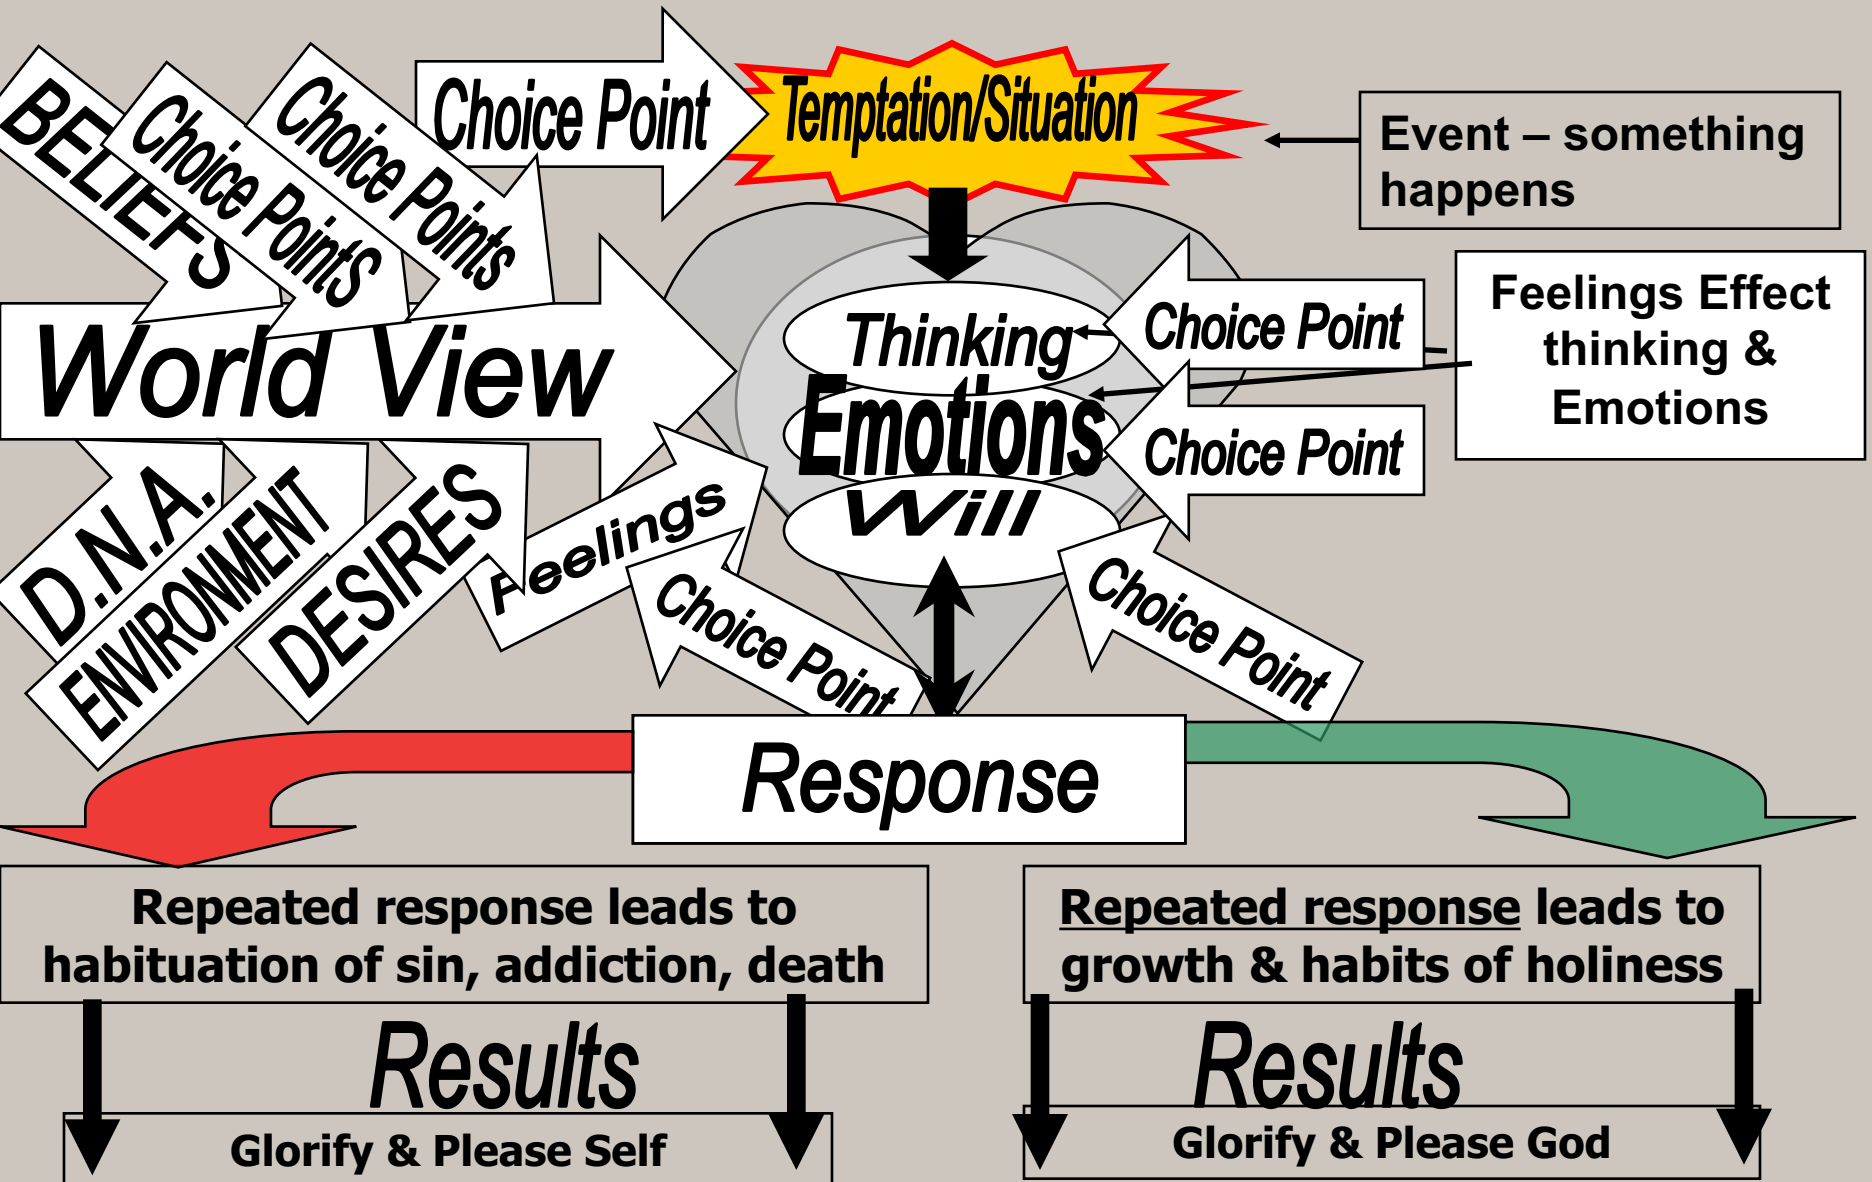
BELIEFS

Choice Points

Choice Points

Choice Point

Temptation/Situation

Event – something happens

World View

Thinking

Emotions

Will

Choice Point

Choice Point

Feelings Effect thinking & Emotions

D.N.A.

ENVIRONMENT

DESIRES

Feelings

Choice Point

Choice Point

Response

Repeated response leads to habituation of sin, addiction, death

Repeated response leads to growth & habits of holiness

Results

Glorify & Please Self

Results

Glorify & Please God